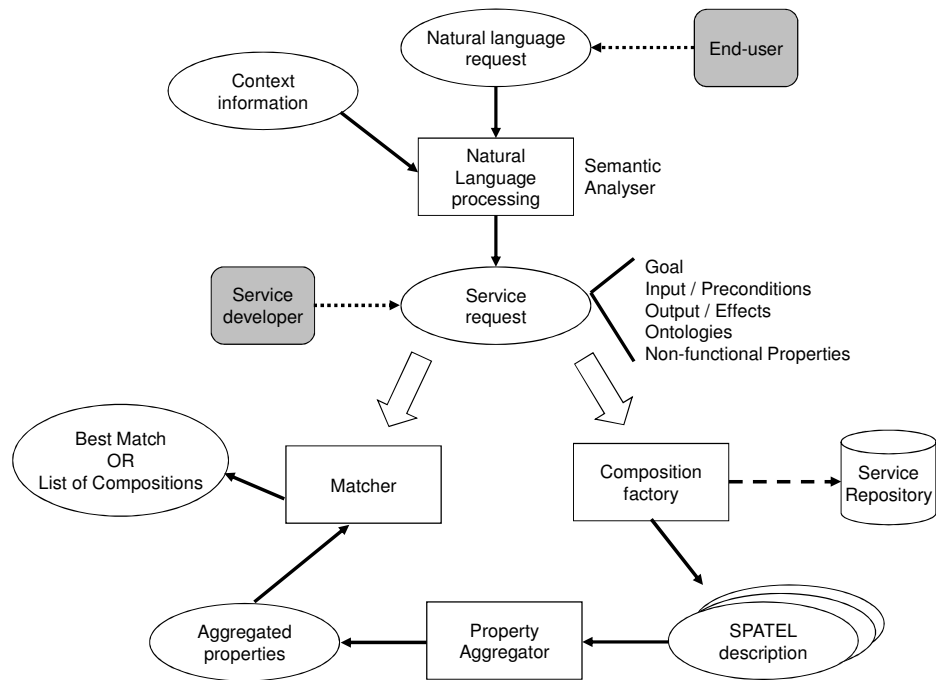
Natural language request

End-user

Context information

Natural Language processing

Semantic Analyser

Service developer

Service request

Goal
Input / Preconditions
Output / Effects
Ontologies
Non-functional Properties

Best Match
OR
List of Compositions

Matcher

Composition factory

Service Repository

Aggregated properties

Property Aggregator

SPATEL description